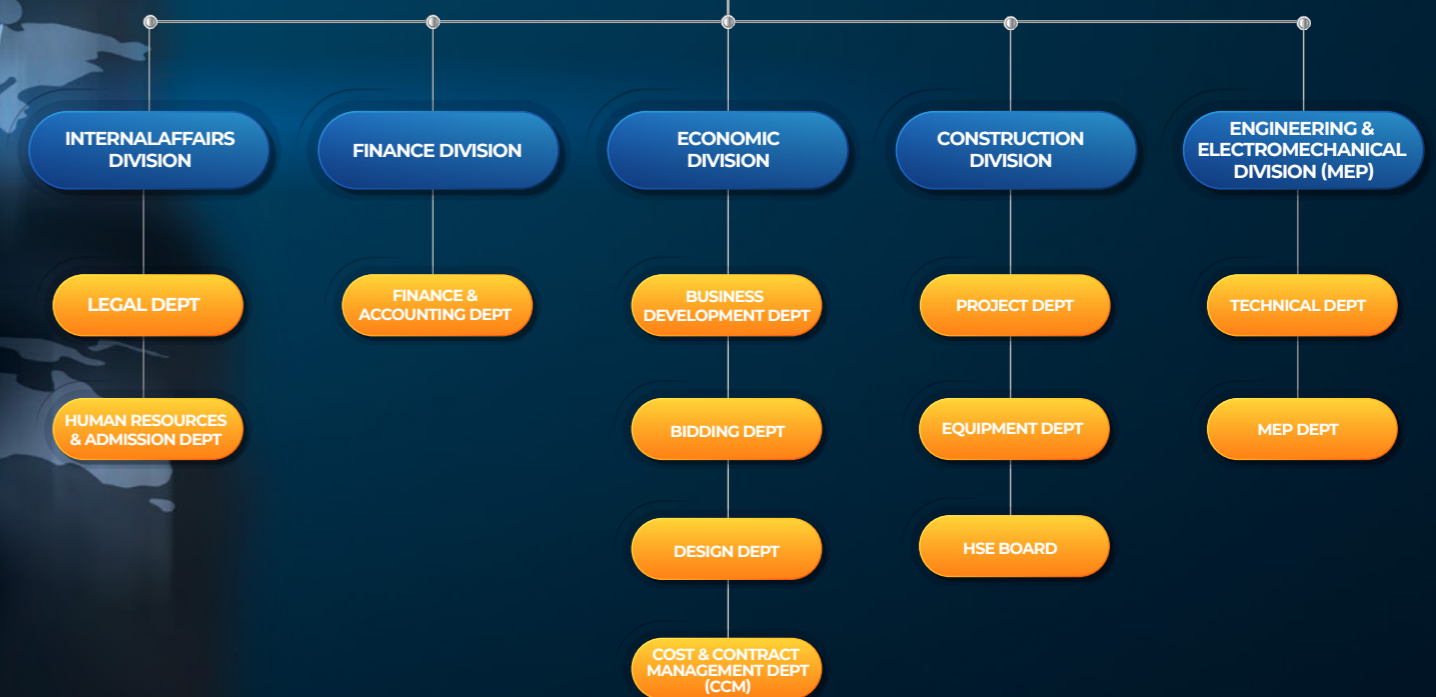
INTERNALAFFAIRS DIVISION

LEGAL DEPT

HUMAN RESOURCES & ADMISSION DEPT

FINANCE DIVISION

FINANCE & ACCOUNTING DEPT

ECONOMIC DIVISION

BUSINESS DEVELOPMENT DEPT

BIDDING DEPT

DESIGN DEPT

COST & CONTRACT MANAGEMENT DEPT (CCM)

CONSTRUCTION DIVISION

PROJECT DEPT

EQUIPMENT DEPT

HSE BOARD

ENGINEERING & ELECTROMECHANICAL DIVISION (MEP)

TECHNICAL DEPT

MEP DEPT